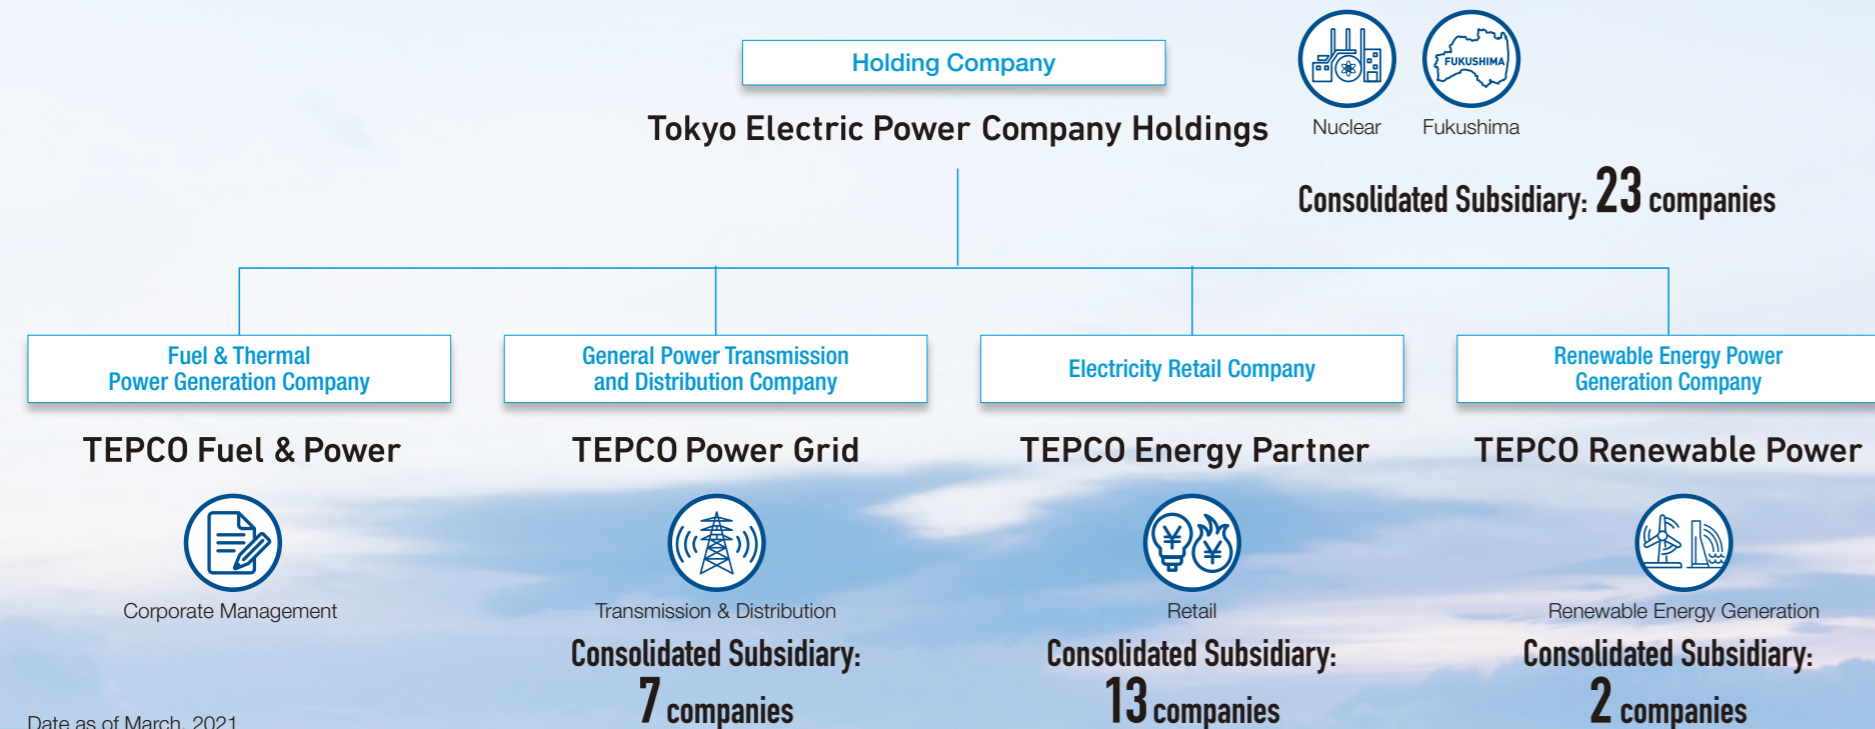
Holding Company

Tokyo Electric Power Company Holdings

FUKUSHIMA

Nuclear

Fukushima

Consolidated Subsidiary: 23 companies

Fuel & Thermal Power Generation Company

TEPCO Fuel & Power

Corporate Management

General Power Transmission and Distribution Company

TEPCO Power Grid

Transmission & Distribution

Consolidated Subsidiary: 7 companies

Electricity Retail Company

TEPCO Energy Partner

Retail

Consolidated Subsidiary: 13 companies

Renewable Energy Power Generation Company

TEPCO Renewable Power

Renewable Energy Generation

Consolidated Subsidiary: 2 companies

Date as of March, 2021